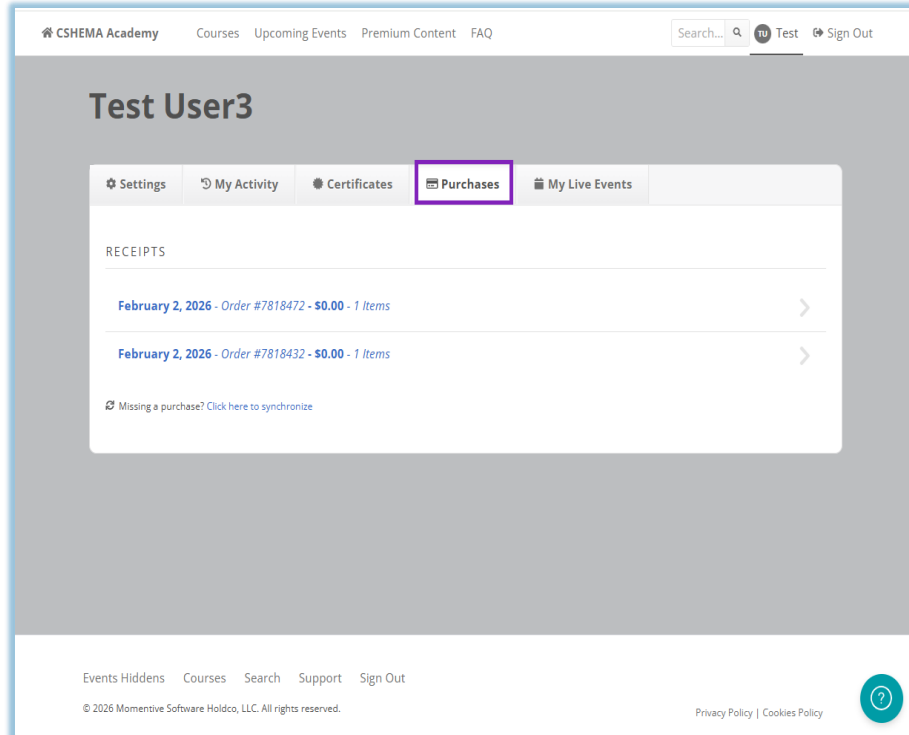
CSHEMA Academy Courses Upcoming Events Premium Content FAQ

Search... TU Test Sign Out

Test User3

Settings My Activity Certificates Purchases My Live Events

RECEIPTS

February 2, 2026 - Order #7818472 - $0.00 - 1 Items

February 2, 2026 - Order #7818432 - $0.00 - 1 Items

Missing a purchase? Click here to synchronize

Events Hiddens Courses Search Support Sign Out

© 2026 Momentive Software Holdco, LLC. All rights reserved.

Privacy Policy | Cookies Policy